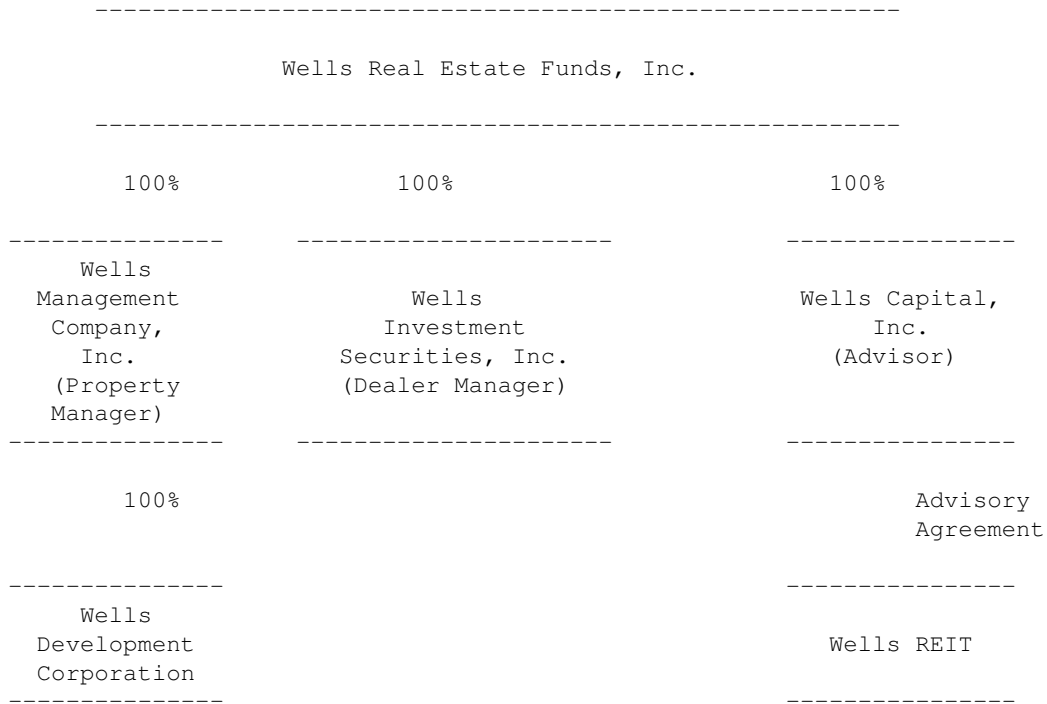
Wells Real Estate Funds, Inc.

100% 100% 100%

Wells Management Company, Inc. (Property Manager)

Wells Investment Securities, Inc. (Dealer Manager)

Wells Capital, Inc. (Advisor)

100%

Advisory Agreement

Wells Development Corporation

Wells REIT